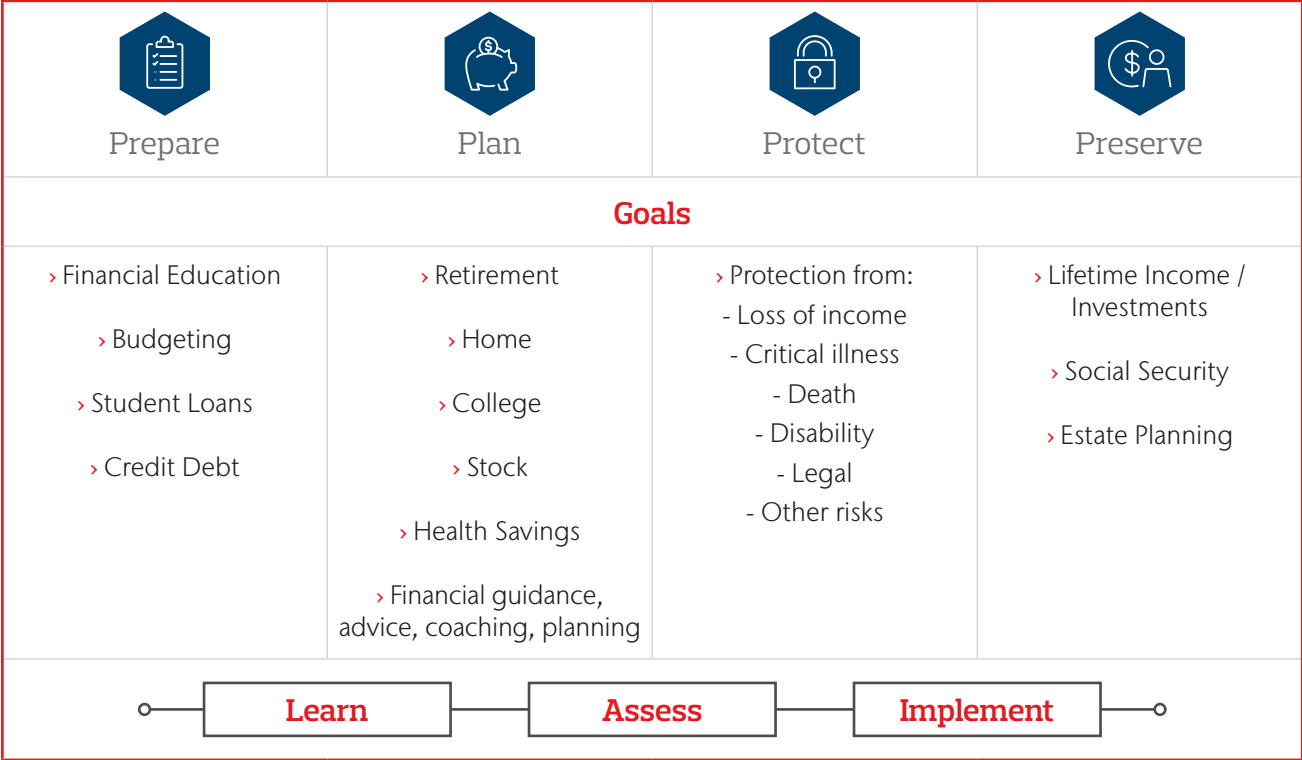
| Prepare | Plan | Protect | Preserve |
|---|---|---|---|
| Goals | | | |
| › Financial Education<br>› Budgeting<br>› Student Loans<br>› Credit Debt | › Retirement<br>› Home<br>› College<br>› Stock<br>› Health Savings<br>› Financial guidance, advice, coaching, planning | › Protection from:<br>- Loss of income<br>- Critical illness<br>- Death<br>- Disability<br>- Legal<br>- Other risks | › Lifetime Income / Investments<br>› Social Security<br>› Estate Planning |

Learn

Assess

Implement